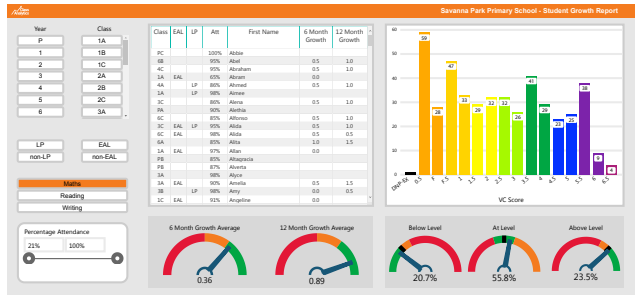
Savanna Park Primary School - Student Growth Report

Year
P
1
2
3
4
5
6

Class
1A
1B
1C
2A
2B
2C
3A

LP
non-LP
EAL
non-EAL

Maths
Reading
Writing

Percentage Attendance
21%
100%

| Class | EAL | LP | Att | First Name | 6 Month Growth | 12 Month Growth |
|---|---|---|---|---|---|---|
| PC | | | 100% | Abbie | | |
| 6B | | | 95% | Abel | 0.5 | 1.0 |
| 4C | | | 95% | Abraham | 0.5 | 1.0 |
| 1A | EAL | | 65% | Abram | 0.0 | |
| 4A | | LP | 86% | Ahmed | 0.5 | 1.0 |
| 1A | | LP | 98% | Aimee | | |
| 3C | | | 86% | Alena | 0.5 | 1.0 |
| PA | | | 90% | Alethia | | |
| 6C | | | 85% | Alfonso | 0.5 | 1.0 |
| 3C | EAL | LP | 95% | Alida | 0.5 | 1.0 |
| 6C | EAL | | 86% | Alita | 0.5 | 0.5 |
| 6A | | | 85% | Alita | 1.0 | 1.5 |
| 1A | EAL | | 97% | Allan | 0.0 | |
| PB | | | 85% | Allagracia | | |
| PB | | | 87% | Alverta | | |
| 3A | | | 98% | Alyce | | |
| 3A | EAL | | 90% | Amelia | 0.5 | 1.5 |
| 3B | | LP | 98% | Amy | 0.0 | 0.5 |
| 1C | EAL | | 91% | Angeline | 0.0 | |

60
50
40
30
20
10
0
1
59
28
47
33
28
32
33
26
41
29
23
25
36
9
6
DNP-0
0.5
1
1.5
2
2.5
3
3.5
4
4.5
5
5.5
6
6.5
VC Score

6 Month Growth Average
0.36
12 Month Growth Average
0.89
Below Level
20.7%
At Level
55.8%
Above Level
23.5%